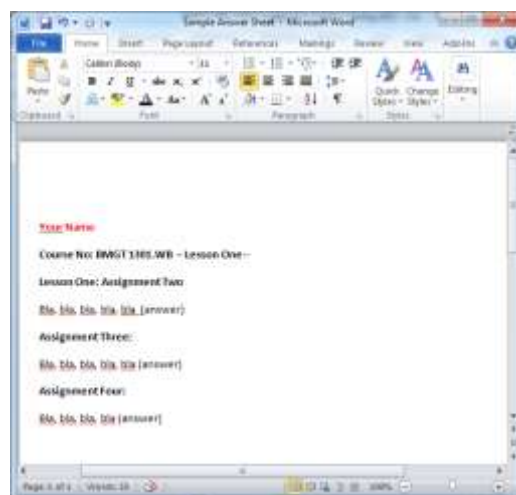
Sample Answer Sheet - Microsoft Word

File Home Insert Page Layout References Mailings Review View Add-Ins

Paste Calibri (Body) 11 Quick Styles Change Styles Editing

Clipboard Font Paragraph Styles

Your Name:

Course No: BMGT 1301.WB – Lesson One--

Lesson One: Assignment Two:

Bla, bla, bla, bla, bla (answer)

Assignment Three:

Bla, bla, bla, bla, bla (answer)

Assignment Four:

Bla, bla, bla, bla (answer)

Page: 1 of 1 Words: 34 100%